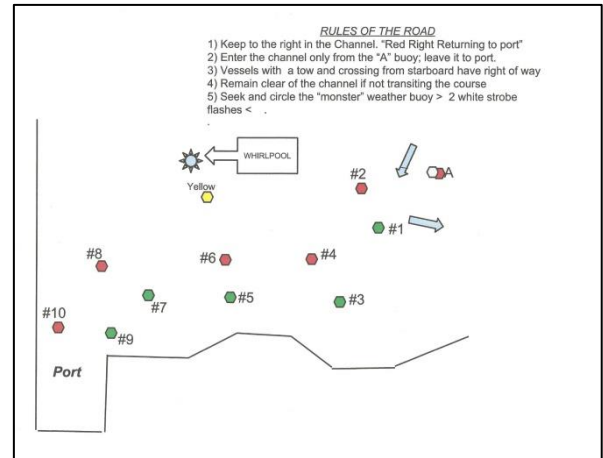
RULES OF THE ROAD

1) Keep to the right in the Channel. "Red Right Returning to port"
2) Enter the channel only from the "A" buoy; leave it to port.
3) Vessels with a tow and crossing from starboard have right of way
4) Remain clear of the channel if not transiting the course
5) Seek and circle the "monster" weather buoy > 2 white strobe flashes < .

WHIRLPOOL

Yellow

#2

A

#1

#8

#6

#4

#7

#5

#3

#10

#9

Port